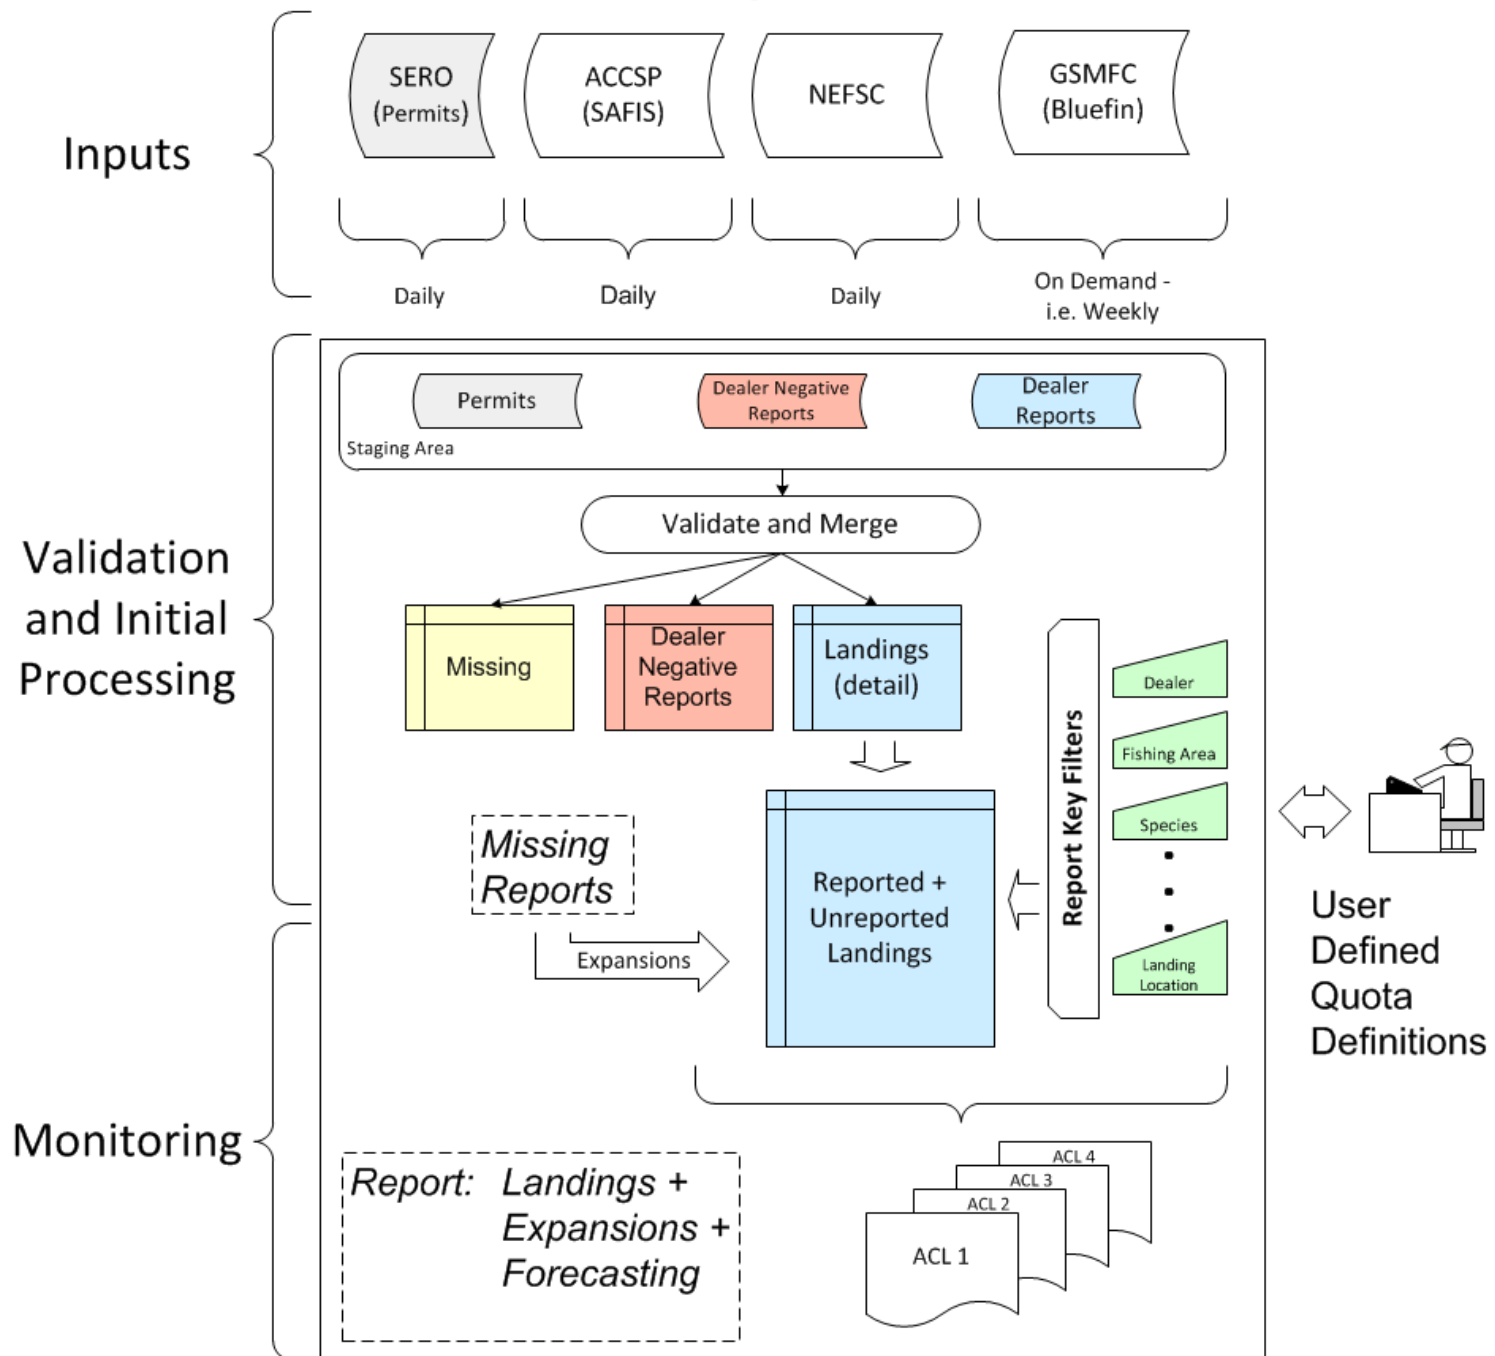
Inputs

SERO (Permits)

ACCSP (SAFIS)

NEFSC

GSMFC (Bluefin)

Daily

Daily

Daily

On Demand - i.e. Weekly

Validation and Initial Processing

Permits

Dealer Negative Reports

Dealer Reports

Staging Area

Validate and Merge

Missing

Dealer Negative Reports

Landings (detail)

Report Key Filters

Dealer

Fishing Area

Species

Landing Location

Missing Reports

Expansions

Reported + Unreported Landings

User Defined Quota Definitions

Monitoring

Report: Landings + Expansions + Forecasting

ACL 4

ACL 3

ACL 2

ACL 1